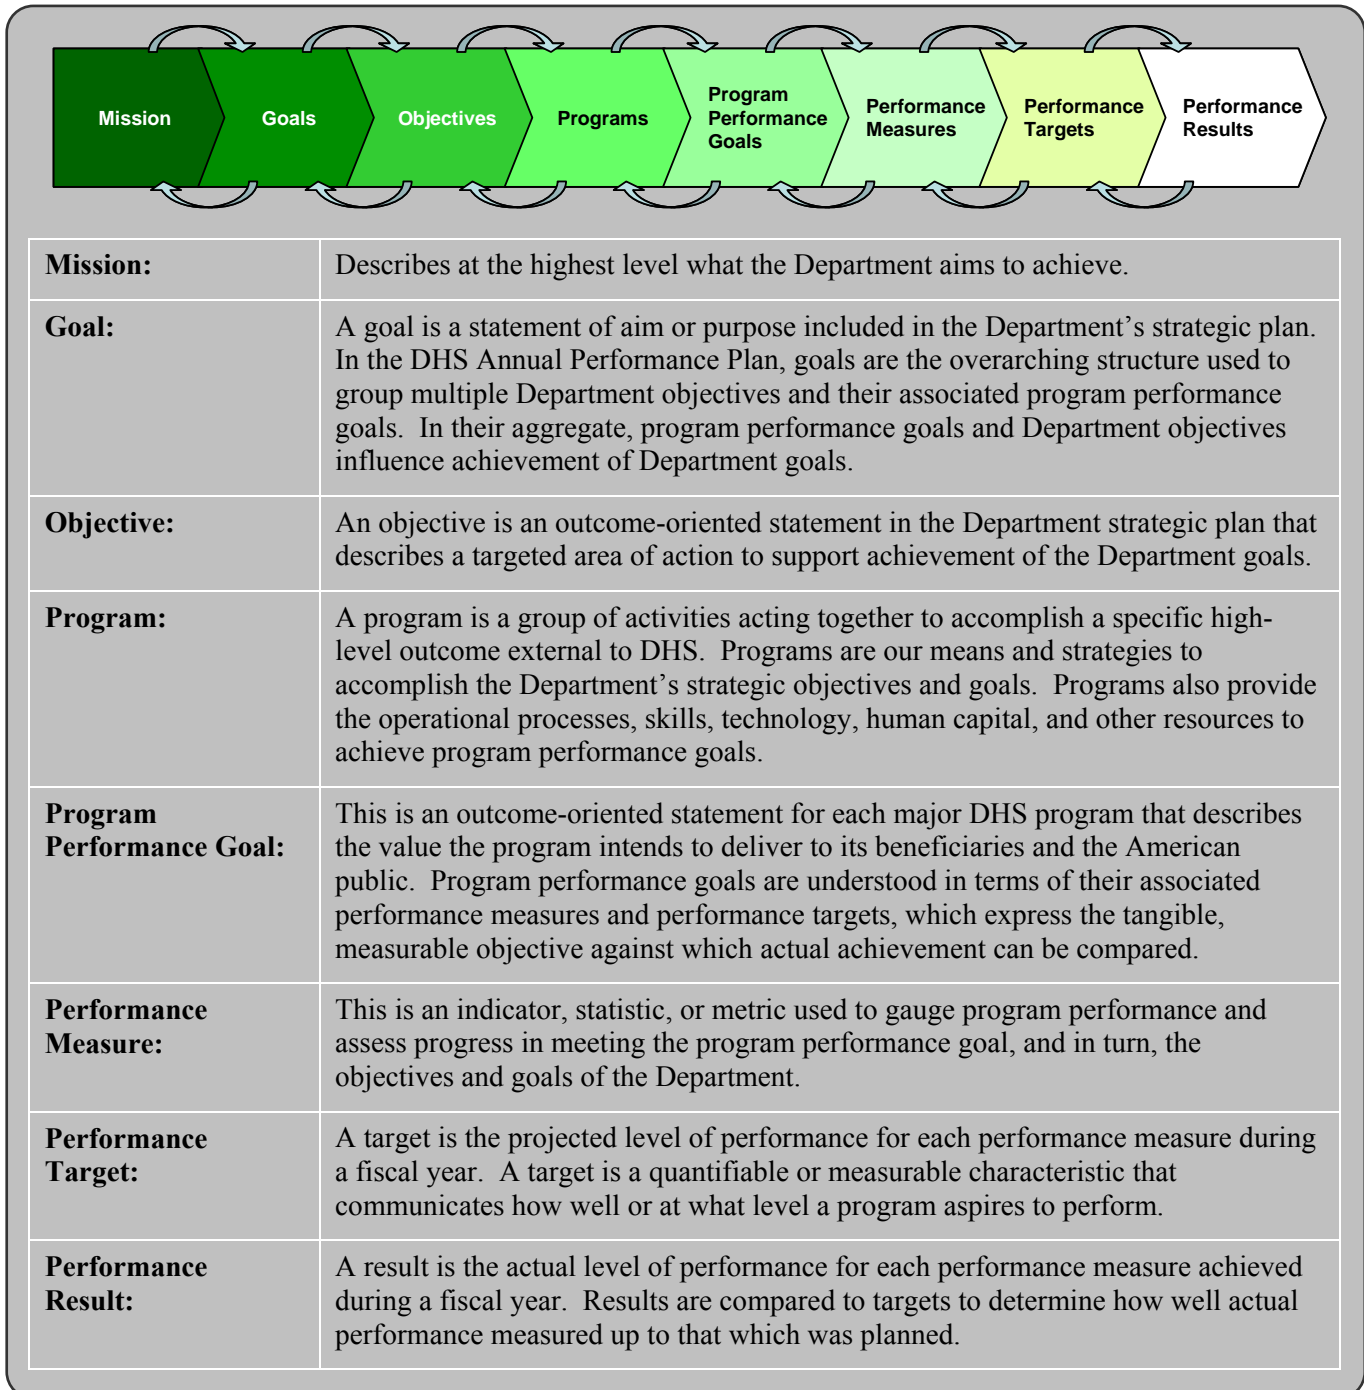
Mission
Goals
Objectives
Programs
Program Performance Goals
Performance Measures
Performance Targets
Performance Results

| | |
|---|---|
| **Mission:** | Describes at the highest level what the Department aims to achieve. |
| **Goal:** | A goal is a statement of aim or purpose included in the Department's strategic plan. In the DHS Annual Performance Plan, goals are the overarching structure used to group multiple Department objectives and their associated program performance goals. In their aggregate, program performance goals and Department objectives influence achievement of Department goals. |
| **Objective:** | An objective is an outcome-oriented statement in the Department strategic plan that describes a targeted area of action to support achievement of the Department goals. |
| **Program:** | A program is a group of activities acting together to accomplish a specific high-level outcome external to DHS. Programs are our means and strategies to accomplish the Department's strategic objectives and goals. Programs also provide the operational processes, skills, technology, human capital, and other resources to achieve program performance goals. |
| **Program Performance Goal:** | This is an outcome-oriented statement for each major DHS program that describes the value the program intends to deliver to its beneficiaries and the American public. Program performance goals are understood in terms of their associated performance measures and performance targets, which express the tangible, measurable objective against which actual achievement can be compared. |
| **Performance Measure:** | This is an indicator, statistic, or metric used to gauge program performance and assess progress in meeting the program performance goal, and in turn, the objectives and goals of the Department. |
| **Performance Target:** | A target is the projected level of performance for each performance measure during a fiscal year. A target is a quantifiable or measurable characteristic that communicates how well or at what level a program aspires to perform. |
| **Performance Result:** | A result is the actual level of performance for each performance measure achieved during a fiscal year. Results are compared to targets to determine how well actual performance measured up to that which was planned. |